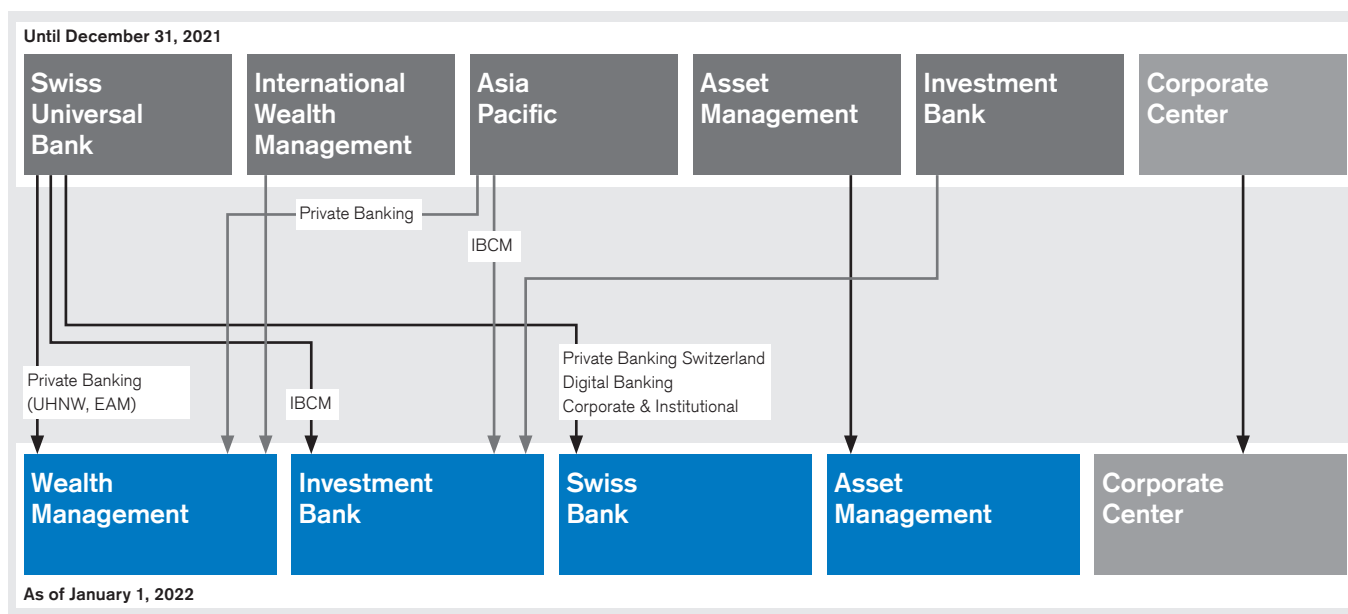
Until December 31, 2021

Swiss Universal Bank

International Wealth Management

Asia Pacific

Asset Management

Investment Bank

Corporate Center

Private Banking

IBCM

Private Banking (UHNW, EAM)

IBCM

Private Banking Switzerland
Digital Banking
Corporate & Institutional

Wealth Management

Investment Bank

Swiss Bank

Asset Management

Corporate Center

As of January 1, 2022